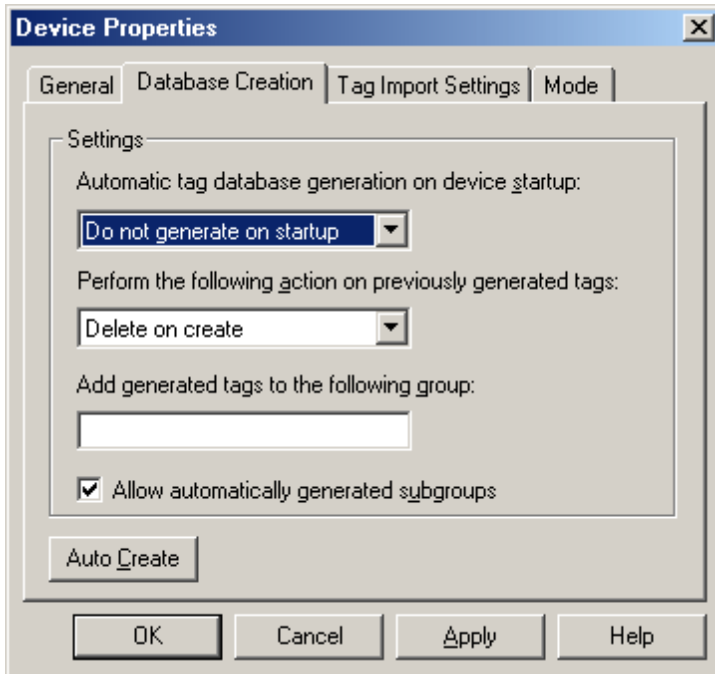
Device Properties

General | Database Creation | Tag Import Settings | Mode

Settings

Automatic tag database generation on device startup:

Do not generate on startup

Perform the following action on previously generated tags:

Delete on create

Add generated tags to the following group:

Allow automatically generated subgroups

Auto Create

OK | Cancel | Apply | Help